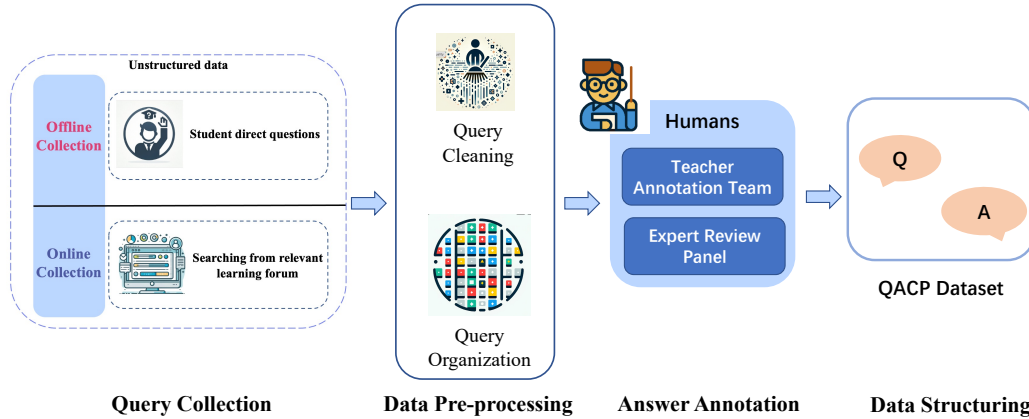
Unstructured data

Offline Collection

Student direct questions

Online Collection

Searching from relevant learning forum

Query Collection

Query Cleaning

Query Organization

Data Pre-processing

Humans

Teacher Annotation Team

Expert Review Panel

Answer Annotation

Q

A

QACP Dataset

Data Structuring